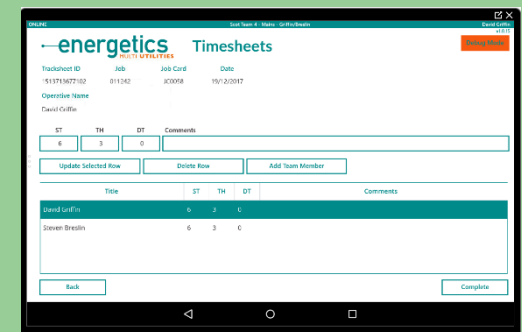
ONLINE Scot Team 4 - Mains - Griffin/Breslin David Griffin

energetics MULTI UTILITIES Timesheets

Debug Mode

Trackshset ID 1513713677102
Job 011242
Job Card 300058
Date 19/12/2017

Operative Name
David Griffin

| ST | TH | DT | Comments |
|---|---|---|---|
| 6 | 3 | 0 | |

Update Selected Row
Delete Row
Add Team Member

| Title | ST | TH | DT | Comments |
|---|---|---|---|---|
| David Griffin | 6 | 3 | 0 | |
| Steven Breslin | 6 | 3 | 0 | |

Back
Complete